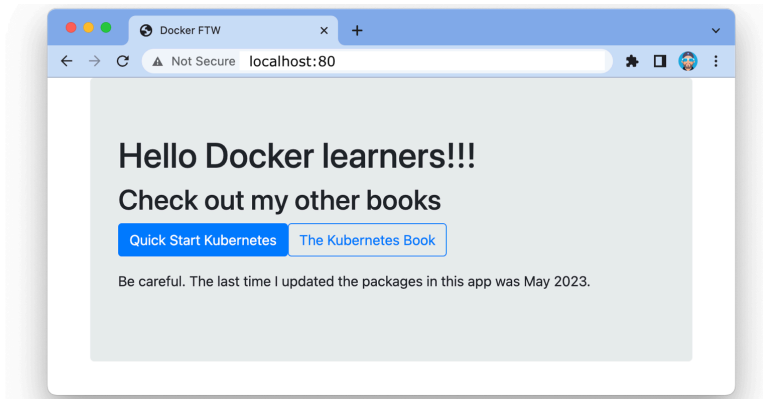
Docker FTW

Not Secure localhost:80

Hello Docker learners!!!

Check out my other books

Quick Start Kubernetes The Kubernetes Book

Be careful. The last time I updated the packages in this app was May 2023.